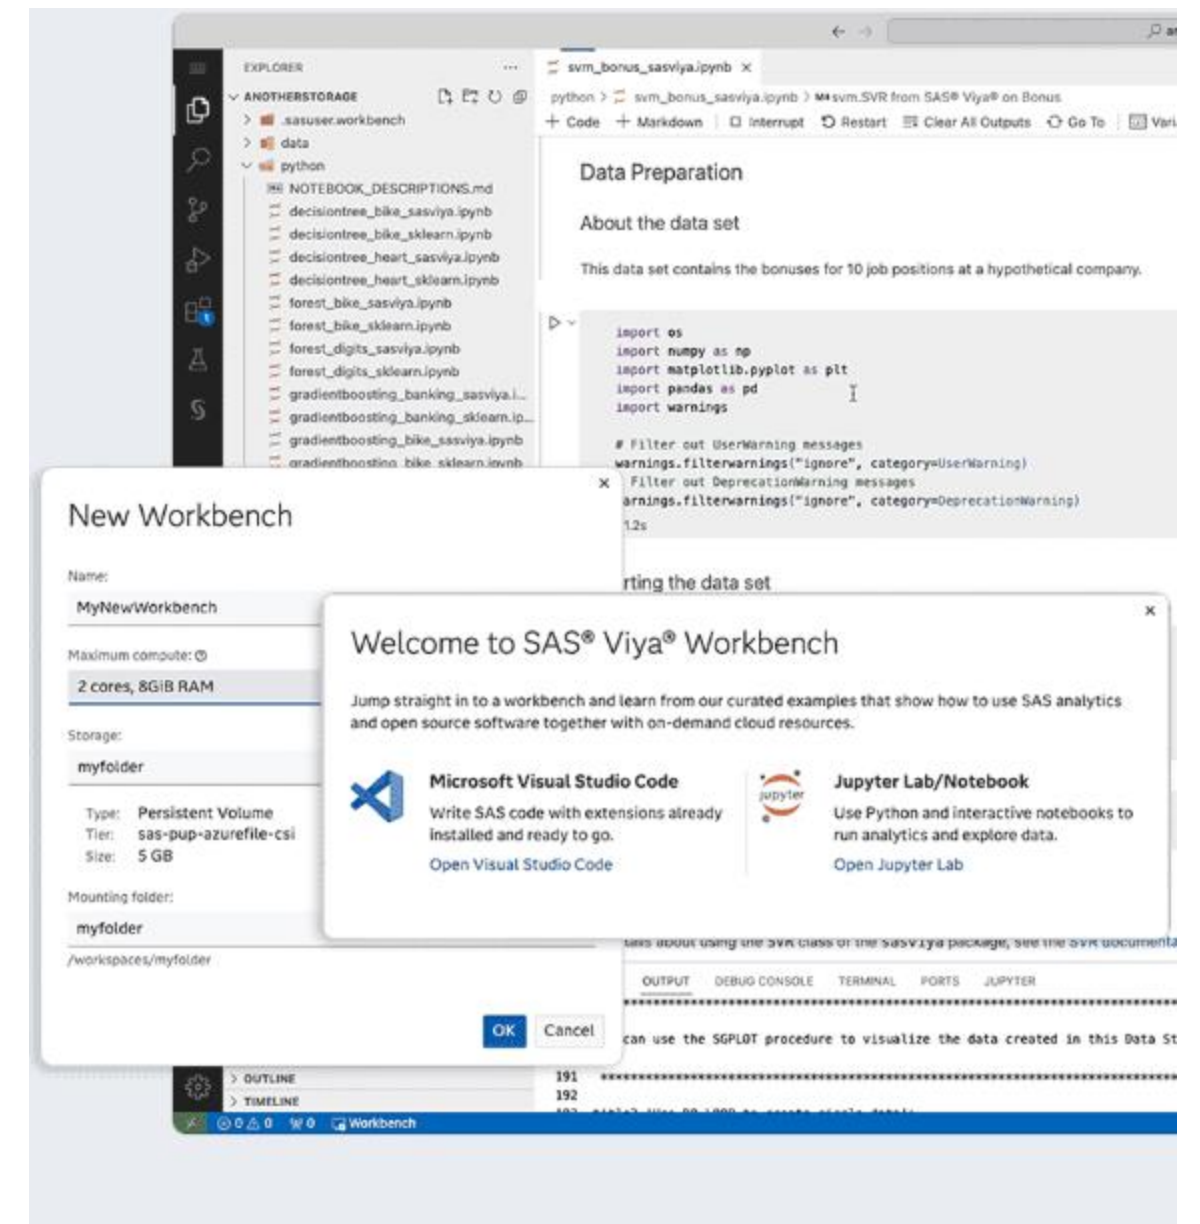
EXPLORER
ANOTHERSTORAGE
.sasuser.workbench
data
python
NOTEBOOK_DESCRIPTIONS.md
decisiontree_bike_sasviya.ipynb
decisiontree_bike_sklearn.ipynb
decisiontree_heart_sasviya.ipynb
decisiontree_heart_sklearn.ipynb
forest_bike_sasviya.ipynb
forest_bike_sklearn.ipynb
forest_digits_sasviya.ipynb
forest_digits_sklearn.ipynb
gradientboosting_banking_sasviya.i...
gradientboosting_banking_sklearn.ip...
gradientboosting_bike_sasviya.ipynb
gradientboosting_bike_sklearn.ipynb

svm_bonus_sasviya.ipynb ×
python > svm_bonus_sasviya.ipynb > M↓ svm.SVR from SAS® Viya® on Bonus
+ Code + Markdown | Interrupt Restart Clear All Outputs Go To Vari

Data Preparation

About the data set

This data set contains the bonuses for 10 job positions at a hypothetical company.

import os
import numpy as np
import matplotlib.pyplot as plt
import pandas as pd
import warnings

# Filter out UserWarning messages
warnings.filterwarnings("ignore", category=UserWarning)
# Filter out DeprecationWarning messages
warnings.filterwarnings("ignore", category=DeprecationWarning)
1.2s

rting the data set

New Workbench
×
Name:
MyNewWorkbench
Maximum compute:
2 cores, 8GiB RAM
Storage:
myfolder
Type: Persistent Volume
Tier: sas-pup-azurefile-csi
Size: 5 GB
Mounting folder:
myfolder
/workspaces/myfolder
OK Cancel

Welcome to SAS® Viya® Workbench
×
Jump straight in to a workbench and learn from our curated examples that show how to use SAS analytics and open source software together with on-demand cloud resources.

Microsoft Visual Studio Code
Write SAS code with extensions already installed and ready to go.
Open Visual Studio Code

jupyter
Jupyter Lab/Notebook
Use Python and interactive notebooks to run analytics and explore data.
Open Jupyter Lab

tails about using the SVR class of the sasviya package, see the SVR documenta

OUTPUT DEBUG CONSOLE TERMINAL PORTS JUPYTER
can use the SGPLOT procedure to visualize the data created in this Data St
191
192
OUTLINE
TIMELINE
⊗ 0 ⚠ 0 ⑂ 0 Workbench